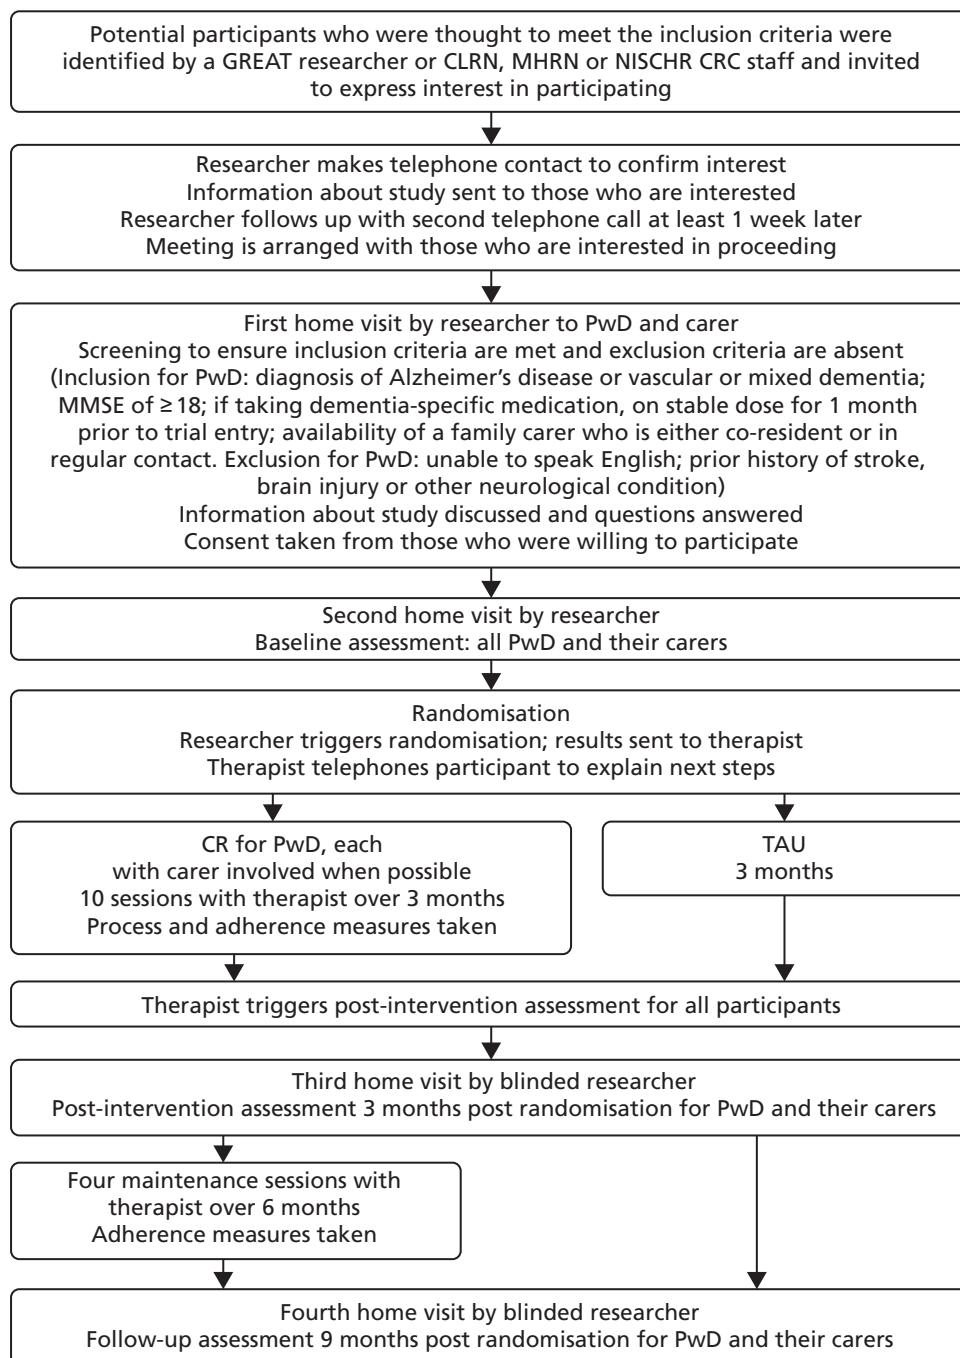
Potential participants who were thought to meet the inclusion criteria were identified by a GREAT researcher or CLRN, MHRN or NISCHR CRC staff and invited to express interest in participating

Researcher makes telephone contact to confirm interest
Information about study sent to those who are interested
Researcher follows up with second telephone call at least 1 week later
Meeting is arranged with those who are interested in proceeding

First home visit by researcher to PwD and carer
Screening to ensure inclusion criteria are met and exclusion criteria are absent (Inclusion for PwD: diagnosis of Alzheimer's disease or vascular or mixed dementia; MMSE of $\geq 18$; if taking dementia-specific medication, on stable dose for 1 month prior to trial entry; availability of a family carer who is either co-resident or in regular contact. Exclusion for PwD: unable to speak English; prior history of stroke, brain injury or other neurological condition)
Information about study discussed and questions answered
Consent taken from those who were willing to participate

Second home visit by researcher
Baseline assessment: all PwD and their carers

Randomisation
Researcher triggers randomisation; results sent to therapist
Therapist telephones participant to explain next steps

CR for PwD, each with carer involved when possible
10 sessions with therapist over 3 months
Process and adherence measures taken

TAU
3 months

Therapist triggers post-intervention assessment for all participants

Third home visit by blinded researcher
Post-intervention assessment 3 months post randomisation for PwD and their carers

Four maintenance sessions with therapist over 6 months
Adherence measures taken

Fourth home visit by blinded researcher
Follow-up assessment 9 months post randomisation for PwD and their carers